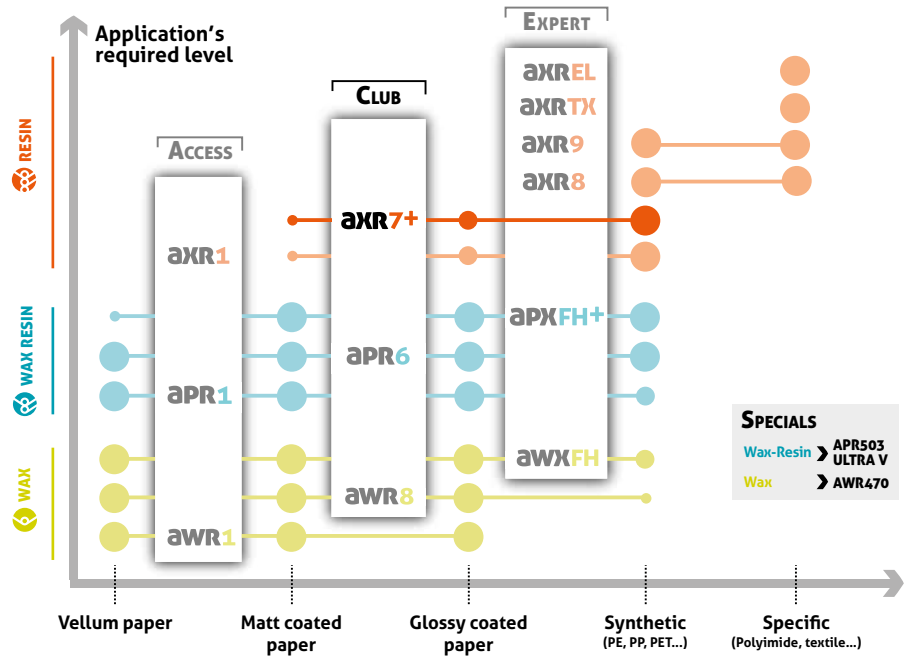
Application's required level

RESIN

WAX RESIN

WAX

ACCESS

CLUB

EXPERT

AXR1

APR1

AWR1

AXR7+

APR6

AWR8

AXREL

AXRTX

AXR9

AXR8

APXFH+

AWXFH

SPECIALS

Wax-Resin APR503 ULTRA V

Wax AWR470

Vellum paper

Matt coated paper

Glossy coated paper

Synthetic (PE, PP, PET...)

Specific (Polyimide, textile...)